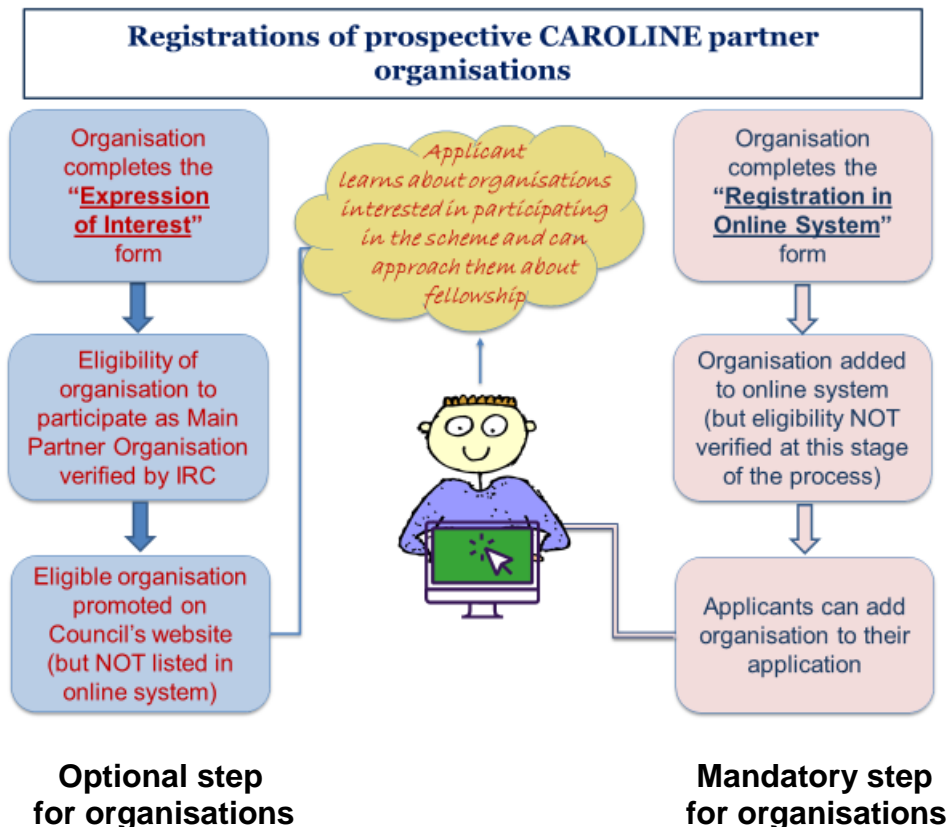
Registrations of prospective CAROLINE partner organisations

Organisation completes the "Expression of Interest" form

Eligibility of organisation to participate as Main Partner Organisation verified by IRC

Eligible organisation promoted on Council's website (but NOT listed in online system)

Applicant learns about organisations interested in participating in the scheme and can approach them about fellowship

Organisation completes the "Registration in Online System" form

Organisation added to online system (but eligibility NOT verified at this stage of the process)

Applicants can add organisation to their application

Optional step for organisations

Mandatory step for organisations